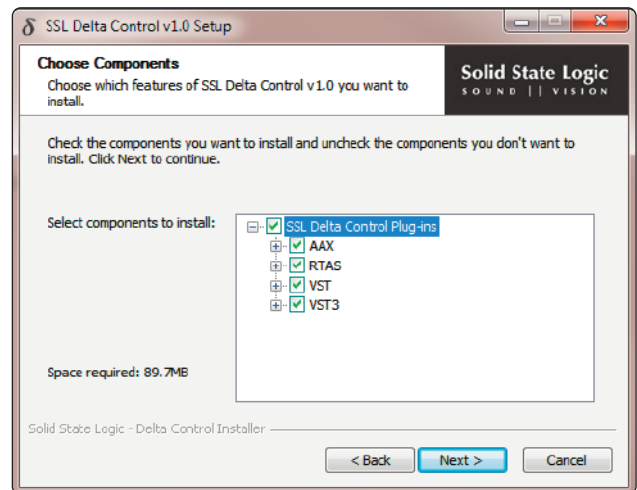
$\delta$ SSL Delta Control v1.0 Setup

Choose Components
Choose which features of SSL Delta Control v1.0 you want to install.

Solid State Logic
SOUND || VISION

Check the components you want to install and uncheck the components you don't want to install. Click Next to continue.

Select components to install:

SSL Delta Control Plug-ins
AAX
RTAS
VST
VST3

Space required: 89.7MB

Solid State Logic - Delta Control Installer

< Back
Next >
Cancel